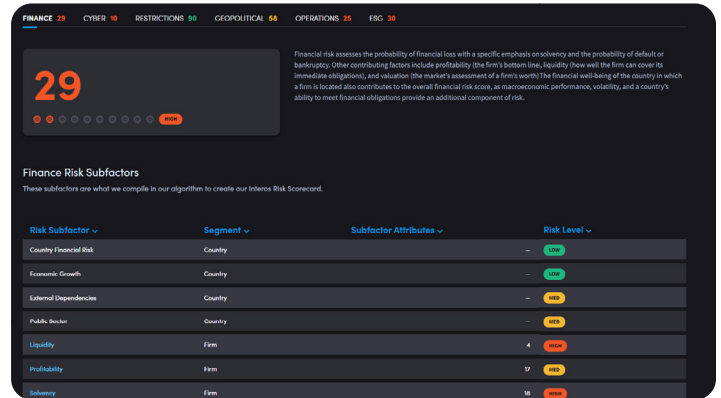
FINANCE 29 CYBER 10 RESTRICTIONS 90 GEOPOLITICAL 58 OPERATIONS 25 ESG 30

29

HIGH

Financial risk assesses the probability of financial loss with a specific emphasis on solvency and the probability of default or bankruptcy. Other contributing factors include profitability (the firm's bottom line, liquidity (how well the firm can cover its immediate obligations), and valuation (the market's assessment of a firm's worth) The financial well-being of the country in which a firm is located also contributes to the overall financial risk score, as macroeconomic performance, volatility, and a country's ability to meet financial obligations provide an additional component of risk.

Finance Risk Subfactors

These subfactors are what we compile in our algorithm to create our Interos Risk Scorecard.

| Risk Subfactor | Segment | Subfactor Attributes | Risk Level |
|---|---|---|---|
| Country Financial Risk | Country | – | LOW |
| Economic Growth | Country | – | LOW |
| External Dependencies | Country | – | MED |
| Public Sector | Country | – | MED |
| Liquidity | Firm | 4 | HIGH |
| Profitability | Firm | 17 | MED |
| Solvency | Firm | 18 | HIGH |